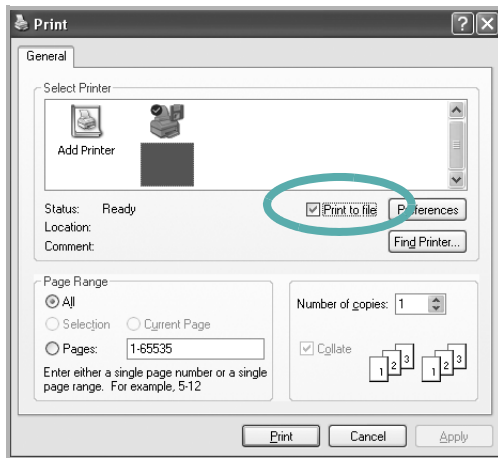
Print

General

Select Printer

Add Printer

Status: Ready

Location:

Comment:

Print to file

Preferences

Find Printer...

Page Range

All

Selection

Current Page

Pages: 1-65535

Enter either a single page number or a single page range. For example, 5-12

Number of copies: 1

Collate

1 2 3

1 2 3

Print

Cancel

Apply